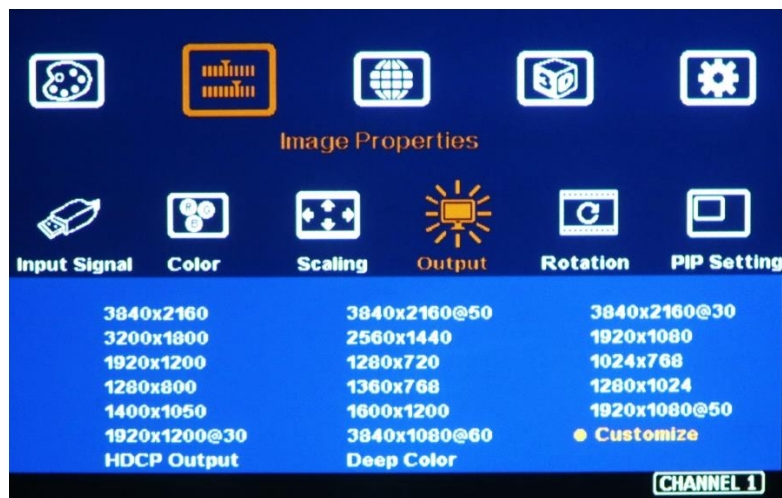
Image Properties

Input Signal
Color
Scaling
Output
Rotation
PIP Setting

| | | |
|---|---|---|
| 3840x2160 | 3840x2160@50 | 3840x2160@30 |
| 3200x1800 | 2560x1440 | 1920x1080 |
| 1920x1200 | 1280x720 | 1024x768 |
| 1280x800 | 1360x768 | 1280x1024 |
| 1400x1050 | 1600x1200 | 1920x1080@50 |
| 1920x1200@30 | 3840x1080@60 | Customize |
| HDCP Output | Deep Color | |

CHANNEL 1